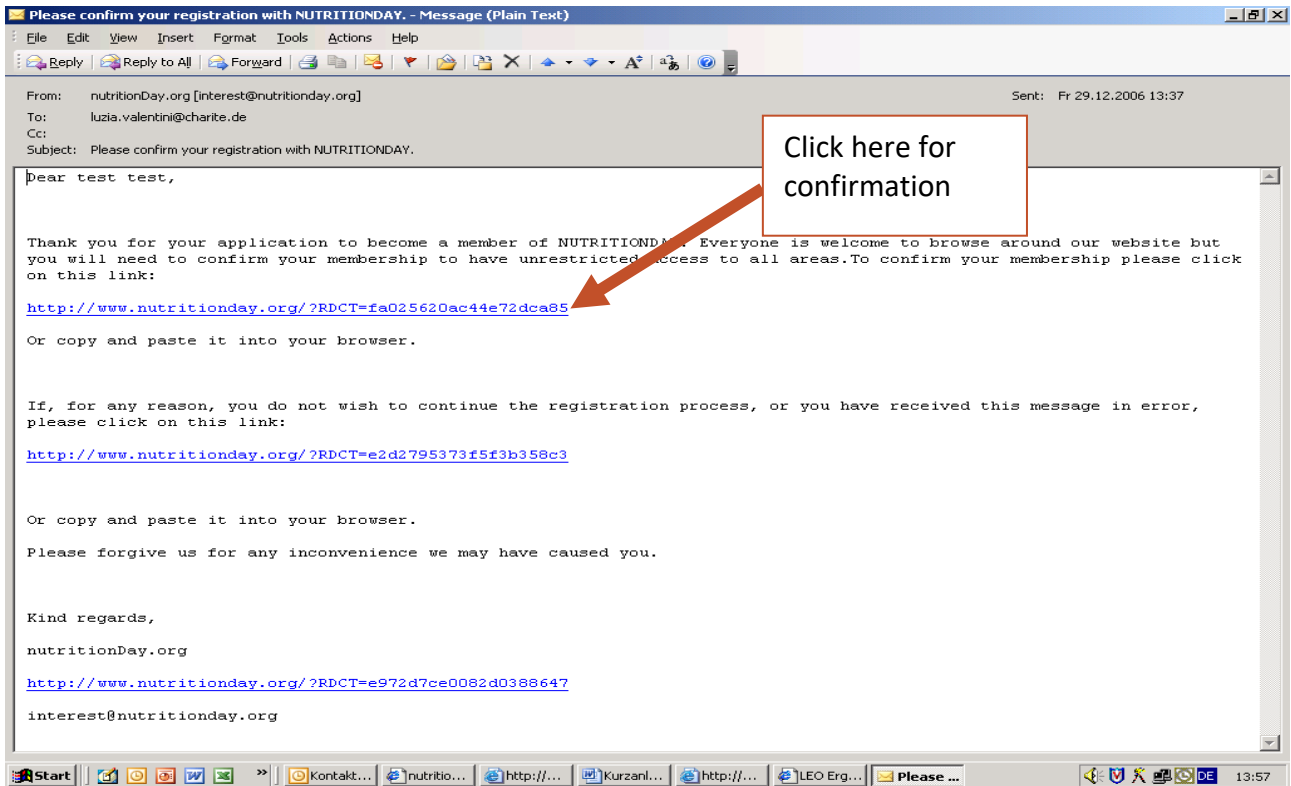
Please confirm your registration with NUTRITIONDAY. - Message (Plain Text)

File Edit View Insert Format Tools Actions Help

Reply | Reply to All | Forward

From: nutritionDay.org [interest@nutritionday.org]
Sent: Fr 29.12.2006 13:37
To: luzia.valentini@charite.de
Cc:
Subject: Please confirm your registration with NUTRITIONDAY.

Click here for confirmation

Dear test test,

Thank you for your application to become a member of NUTRITIONDA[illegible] Everyone is welcome to browse around our website but you will need to confirm your membership to have unrestricted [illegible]ccess to all areas.To confirm your membership please click on this link:

http://www.nutritionday.org/?RDCT=fa025620ac44e72dca85

Or copy and paste it into your browser.

If, for any reason, you do not wish to continue the registration process, or you have received this message in error, please click on this link:

http://www.nutritionday.org/?RDCT=e2d2795373f5f3b358c3

Or copy and paste it into your browser.

Please forgive us for any inconvenience we may have caused you.

Kind regards,

nutritionDay.org

http://www.nutritionday.org/?RDCT=e972d7ce0082d0388647

interest@nutritionday.org

Start | Kontakt... | nutritio... | http://... | Kurzanl... | http://... | LEO Erg... | Please ... | DE 13:57